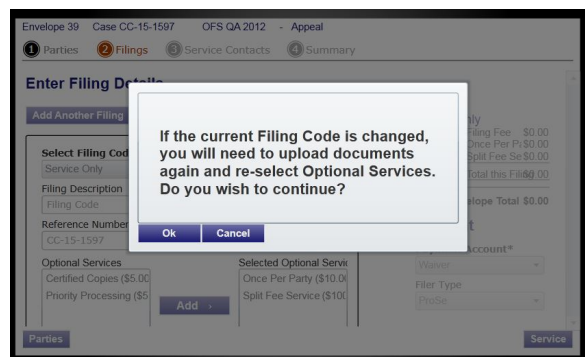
Envelope 39 Case CC-15-1597 OFS QA 2012 - Appeal

1 Parties 2 Filings 3 Service Contacts 4 Summary

Enter Filing Det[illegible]

Add Another Filing

Select Filing Cod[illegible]
Service Only

Filing Description
Filing Code

Reference Number
CC-15-1597

Optional Services
Certified Copies ($5.0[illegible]
Priority Processing ($5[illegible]

Add ›

Selected Optional Servi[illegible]
Once Per Party ($10.0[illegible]
Split Fee Service ($10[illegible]

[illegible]nly
Filing Fee $0.00
Once Per P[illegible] $0.00
Split Fee Se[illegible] $0.00
Total this Fili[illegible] $0.00

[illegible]elope Total $0.00

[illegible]t

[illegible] Account*
Waiver

Filer Type
ProSe

If the current Filing Code is changed, you will need to upload documents again and re-select Optional Services. Do you wish to continue?

Ok Cancel

Parties

Service